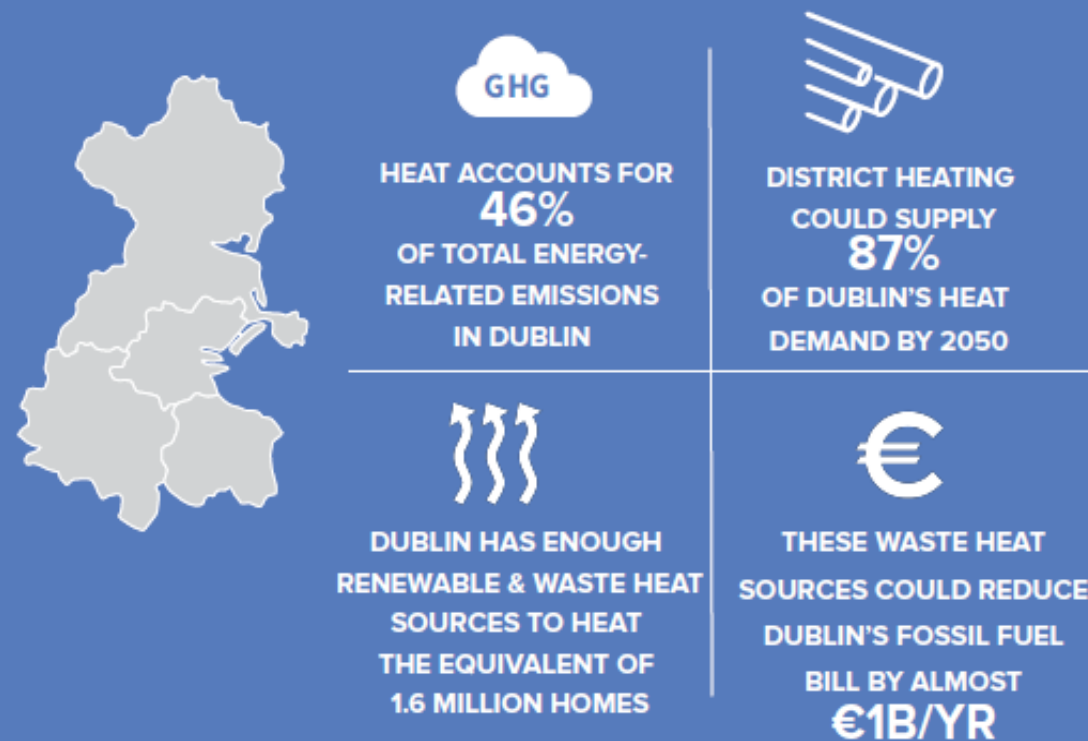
GHG

HEAT ACCOUNTS FOR 46% OF TOTAL ENERGY-RELATED EMISSIONS IN DUBLIN

DISTRICT HEATING COULD SUPPLY 87% OF DUBLIN'S HEAT DEMAND BY 2050

DUBLIN HAS ENOUGH RENEWABLE & WASTE HEAT SOURCES TO HEAT THE EQUIVALENT OF 1.6 MILLION HOMES

€

THESE WASTE HEAT SOURCES COULD REDUCE DUBLIN'S FOSSIL FUEL BILL BY ALMOST €1B/YR